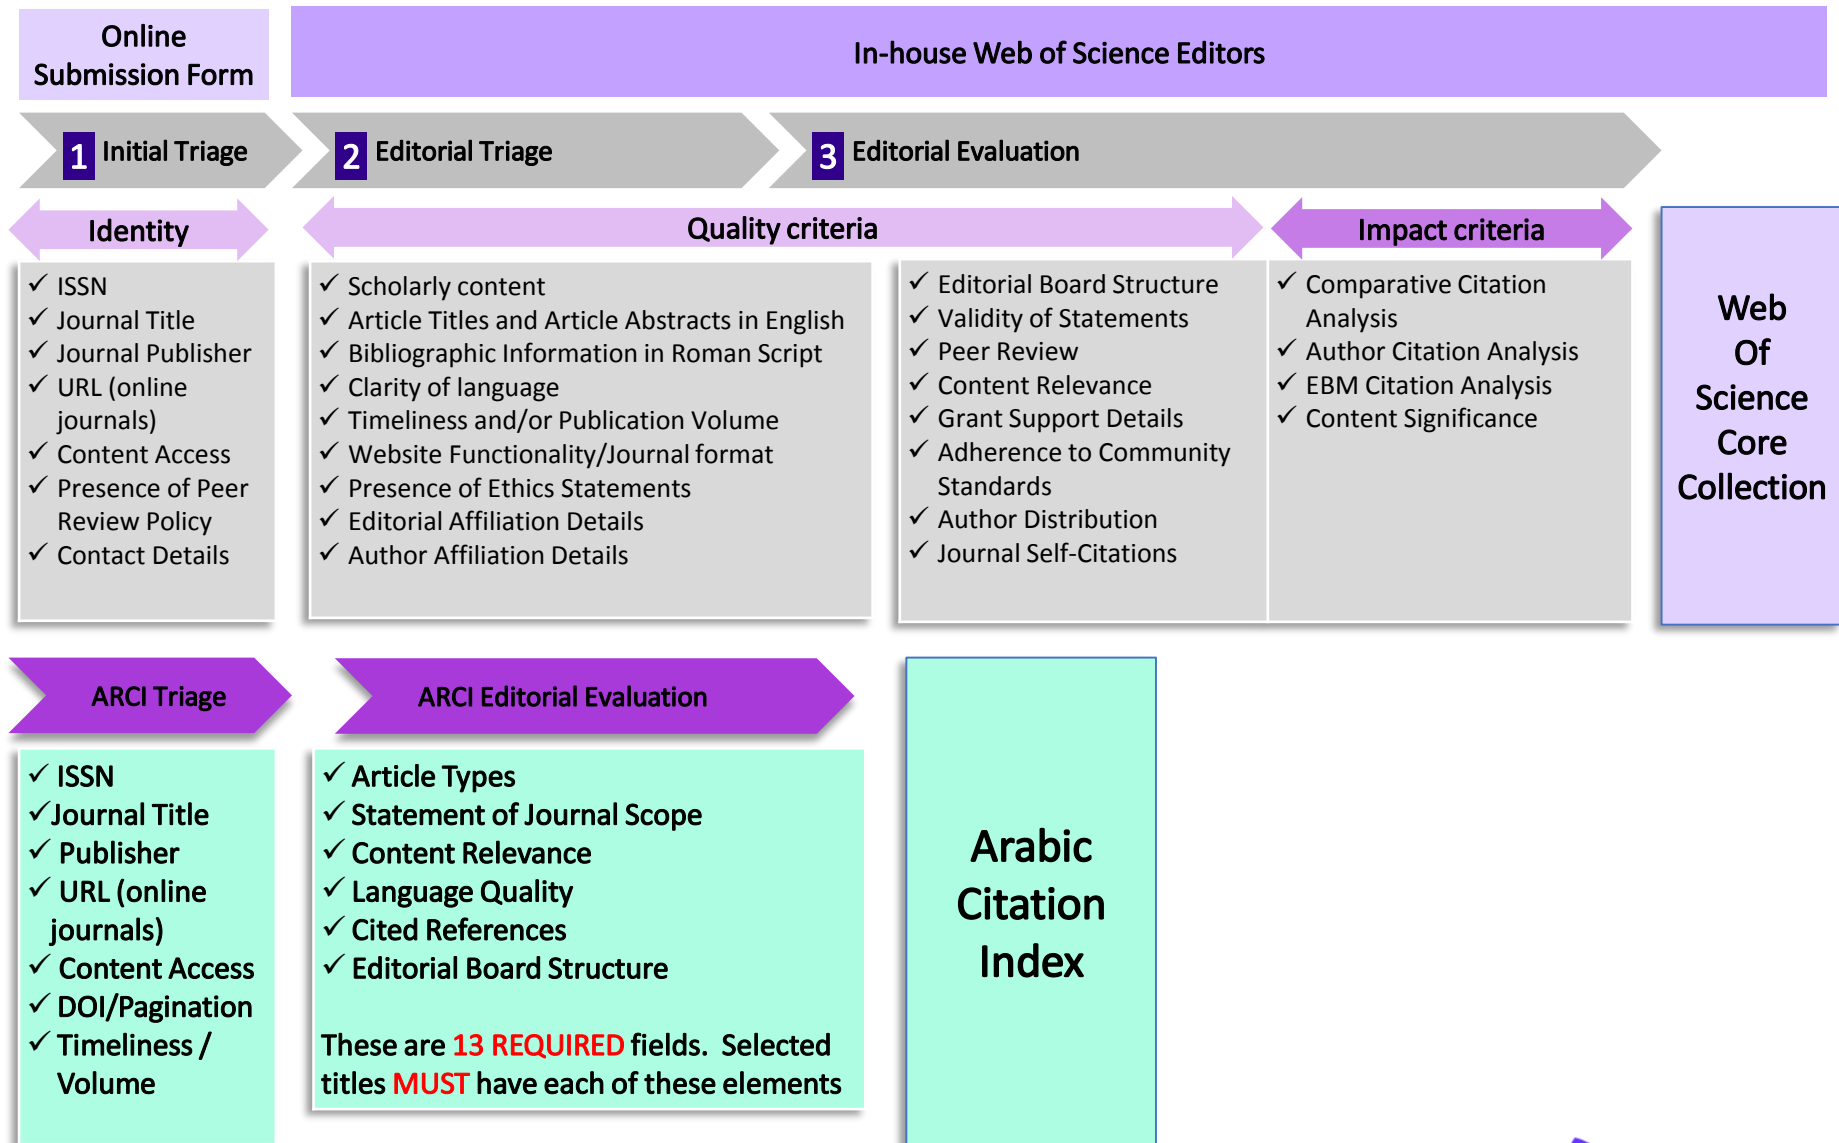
Online Submission Form

In-house Web of Science Editors

1 Initial Triage

2 Editorial Triage

3 Editorial Evaluation

Identity

Quality criteria

Impact criteria

✓ ISSN
✓ Journal Title
✓ Journal Publisher
✓ URL (online journals)
✓ Content Access
✓ Presence of Peer Review Policy
✓ Contact Details

✓ Scholarly content
✓ Article Titles and Article Abstracts in English
✓ Bibliographic Information in Roman Script
✓ Clarity of language
✓ Timeliness and/or Publication Volume
✓ Website Functionality/Journal format
✓ Presence of Ethics Statements
✓ Editorial Affiliation Details
✓ Author Affiliation Details

✓ Editorial Board Structure
✓ Validity of Statements
✓ Peer Review
✓ Content Relevance
✓ Grant Support Details
✓ Adherence to Community Standards
✓ Author Distribution
✓ Journal Self-Citations

✓ Comparative Citation Analysis
✓ Author Citation Analysis
✓ EBM Citation Analysis
✓ Content Significance

Web Of Science Core Collection

ARCI Triage

ARCI Editorial Evaluation

✓ ISSN
✓Journal Title
✓ Publisher
✓ URL (online journals)
✓ Content Access
✓ DOI/Pagination
✓ Timeliness / Volume

✓ Article Types
✓ Statement of Journal Scope
✓ Content Relevance
✓ Language Quality
✓ Cited References
✓ Editorial Board Structure

These are 13 REQUIRED fields. Selected titles MUST have each of these elements

Arabic Citation Index